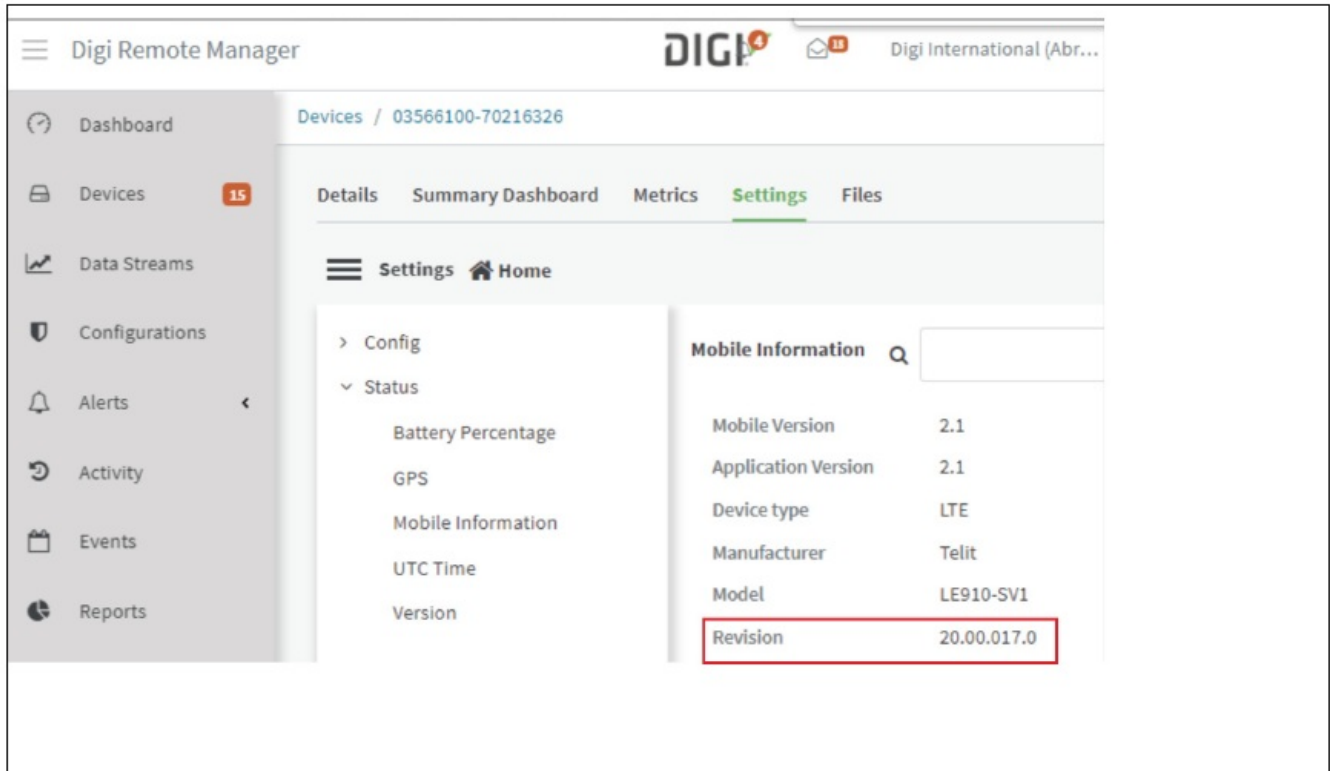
Digi Remote Manager

DIGI 4

18

Digi International (Abr...

Dashboard

Devices 15

Data Streams

Configurations

Alerts

Activity

Events

Reports

Devices / 03566100-70216326

Details Summary Dashboard Metrics Settings Files

Settings Home

> Config

Status

Battery Percentage

GPS

Mobile Information

UTC Time

Version

Mobile Information

| | |
|---|---|
| Mobile Version | 2.1 |
| Application Version | 2.1 |
| Device type | LTE |
| Manufacturer | Telit |
| Model | LE910-SV1 |
| Revision | 20.00.017.0 |